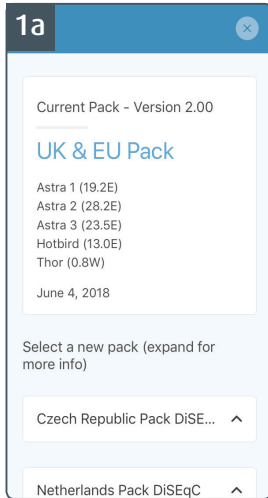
1a

Current Pack - Version 2.00

UK & EU Pack

Astra 1 (19.2E)
Astra 2 (28.2E)
Astra 3 (23.5E)
Hotbird (13.0E)
Thor (0.8W)

June 4, 2018

Select a new pack (expand for more info)

Czech Republic Pack DiSE...

Netherlands Pack DiSEqC